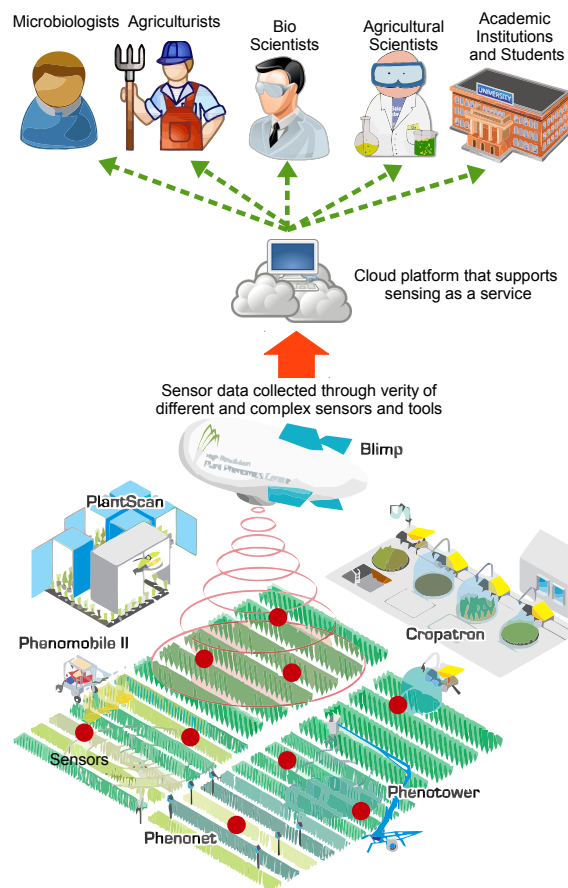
Microbiologists Agriculturists

Bio Scientists

Agricultural Scientists

Academic Institutions and Students

UNIVERSITY

Cloud platform that supports sensing as a service

Sensor data collected through verity of different and complex sensors and tools

Blimp

High Resolution Plant Phenomics Centre

PlantScan

Cropatron

Phenomobile II

Sensors

Phenotower

Phenonet